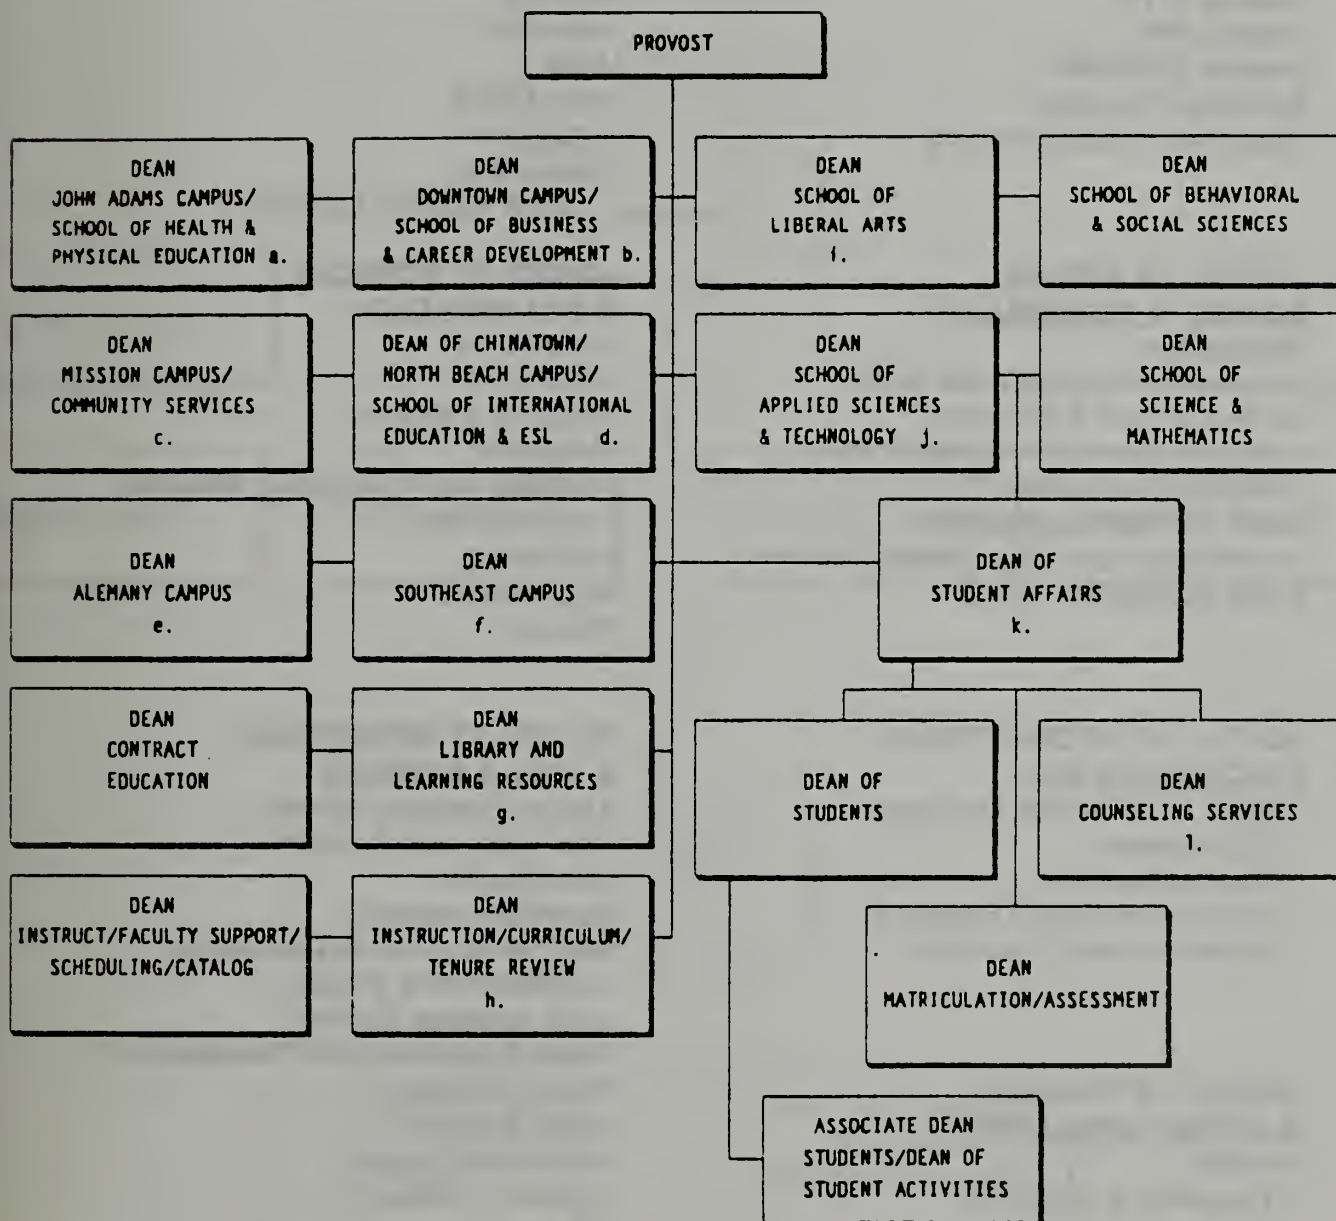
PROVOST

DEAN
JOHN ADAMS CAMPUS/
SCHOOL OF HEALTH &
PHYSICAL EDUCATION a.

DEAN
DOWNTOWN CAMPUS/
SCHOOL OF BUSINESS
& CAREER DEVELOPMENT b.

DEAN
SCHOOL OF
LIBERAL ARTS
i.

DEAN
SCHOOL OF BEHAVIORAL
& SOCIAL SCIENCES

DEAN
MISSION CAMPUS/
COMMUNITY SERVICES
c.

DEAN OF CHINATOWN/
NORTH BEACH CAMPUS/
SCHOOL OF INTERNATIONAL
EDUCATION & ESL d.

DEAN
SCHOOL OF
APPLIED SCIENCES
& TECHNOLOGY j.

DEAN
SCHOOL OF
SCIENCE &
MATHEMATICS

DEAN
ALEMANY CAMPUS
e.

DEAN
SOUTHEAST CAMPUS
f.

DEAN OF
STUDENT AFFAIRS
k.

DEAN
CONTRACT
EDUCATION

DEAN
LIBRARY AND
LEARNING RESOURCES
g.

DEAN OF
STUDENTS

DEAN
COUNSELING SERVICES
l.

DEAN
INSTRUCT/FACULTY SUPPORT/
SCHEDULING/CATALOG

DEAN
INSTRUCTION/CURRICULUM/
TENURE REVIEW
h.

DEAN
MATRICULATION/ASSESSMENT

ASSOCIATE DEAN
STUDENTS/DEAN OF
STUDENT ACTIVITIES